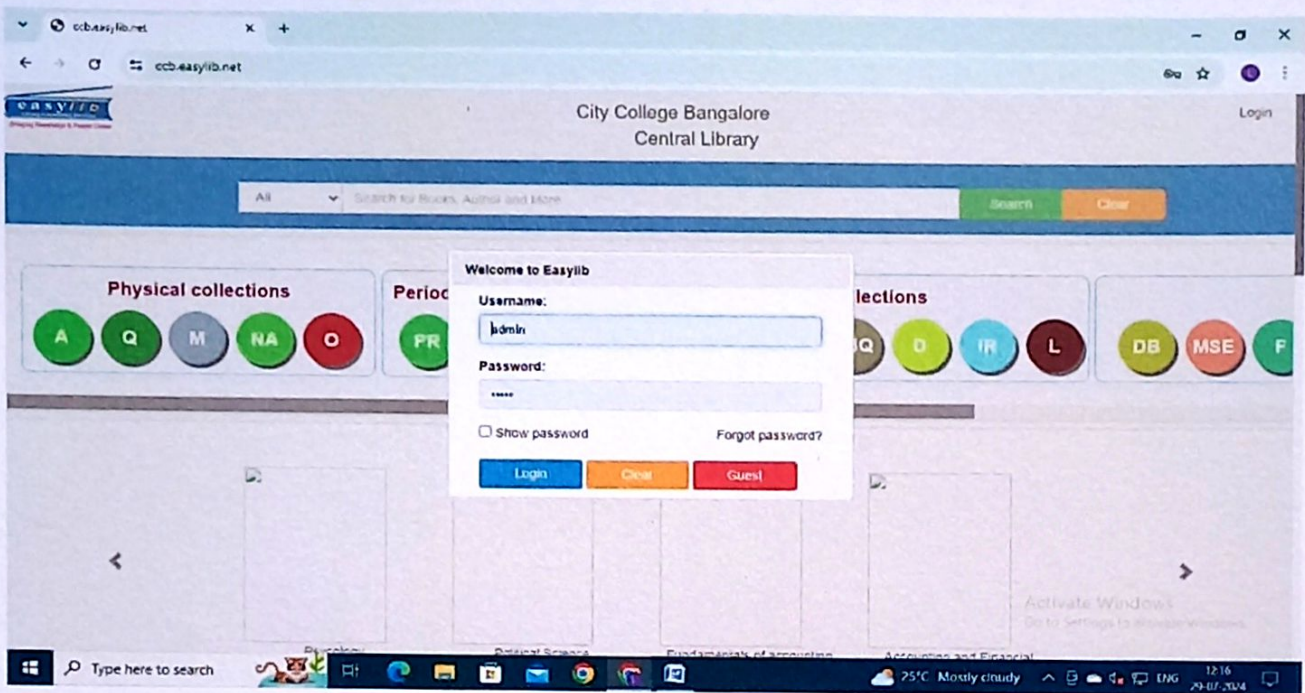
ccb.easylib.net

ccb.easylib.net

easylib

City College Bangalore
Central Library

Login

All

Search for Books, Author and More

Search

Clear

Physical collections

A Q M NA O

Perioc

PR

Welcome to Easylib

Username:

admin

Password:

•••••

Show password

Forgot password?

Login

Clear

Guest

llections

IQ D IR L

DB MSE F

Psychology

Political Science

Fundamentals of accounting

Accounting and Financial

Activate Windows
Go to Settings to activate Windows.

Type here to search

25°C Mostly cloudy

ENG

12:16
29-07-2024